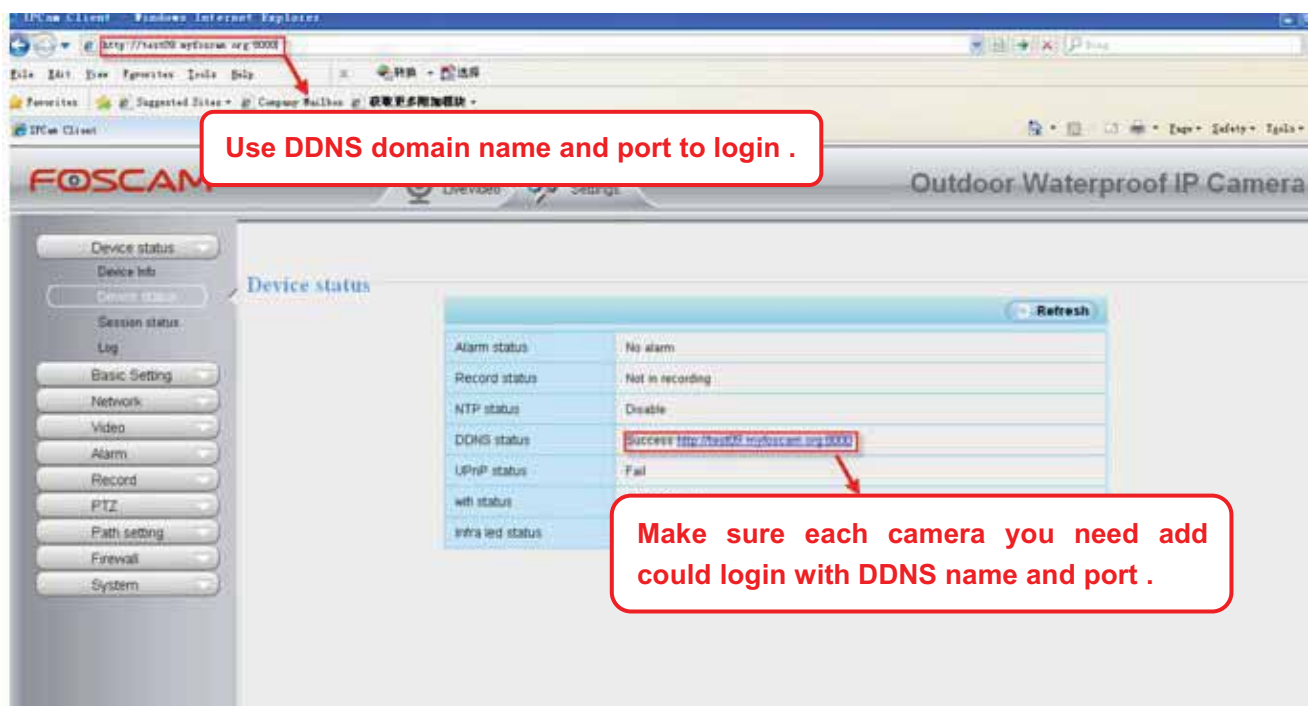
IPCam Client - Windows Internet Explorer

http://test09.myfoscam.org:8000

File Edit View Favorites Tools Help

Favorites Suggested Sites Company Mailbox 获取更多附加模块

IPCam Client

Page Safety Tools

Use DDNS domain name and port to login .

FOSCAM

Live video Settings

Outdoor Waterproof IP Camera

Device status
Device Info
Device status
Session status
Log
Basic Setting
Network
Video
Alarm
Record
PTZ
Path setting
Firewall
System

Device status

Refresh

| | |
|---|---|
| Alarm status | No alarm |
| Record status | Not in recording |
| NTP status | Disable |
| DDNS status | Success: http://test09.myfoscam.org:8000 |
| UPnP status | Fail |
| wifi status | |
| Infra led status | |

Make sure each camera you need add could login with DDNS name and port .